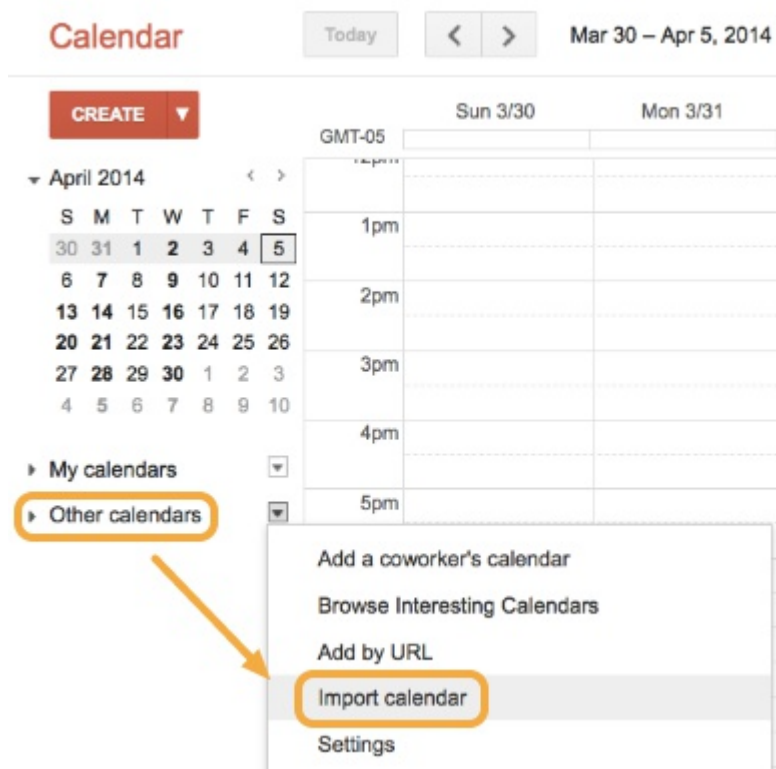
Calendar

Today

< >

Mar 30 – Apr 5, 2014

CREATE ▼

Sun 3/30

Mon 3/31

GMT-05

April 2014

| S | M | T | W | T | F | S |
|---|---|---|---|---|---|---|
| 30 | 31 | 1 | 2 | 3 | 4 | 5 |
| 6 | 7 | 8 | 9 | 10 | 11 | 12 |
| 13 | 14 | 15 | 16 | 17 | 18 | 19 |
| 20 | 21 | 22 | 23 | 24 | 25 | 26 |
| 27 | 28 | 29 | 30 | 1 | 2 | 3 |
| 4 | 5 | 6 | 7 | 8 | 9 | 10 |

1pm

2pm

3pm

4pm

5pm

My calendars

Other calendars

Add a coworker's calendar

Browse Interesting Calendars

Add by URL

Import calendar

Settings